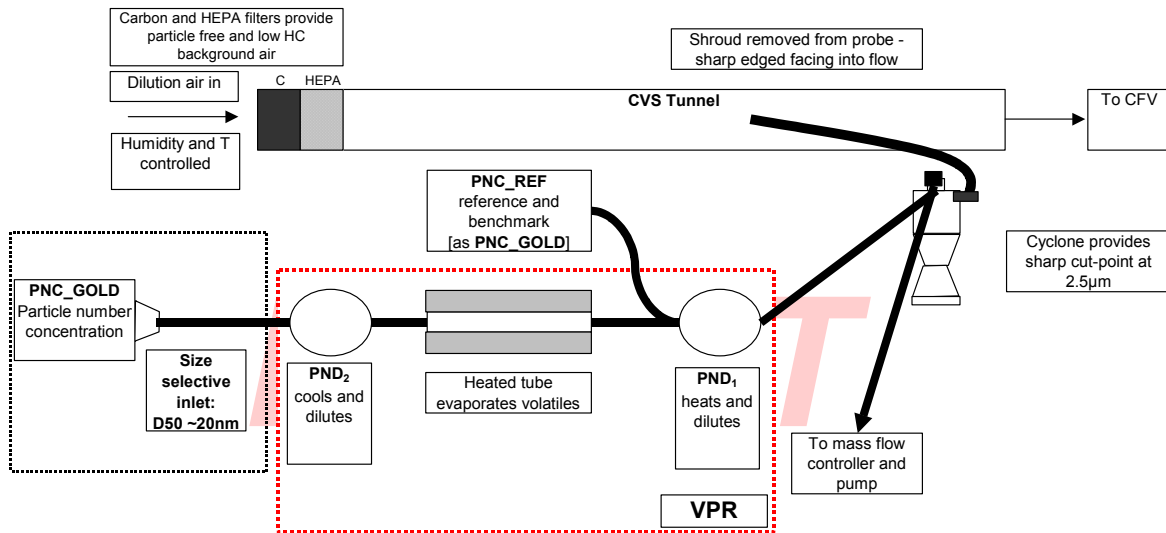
Carbon and HEPA filters provide particle free and low HC background air

Dilution air in

Humidity and T controlled

C HEPA

CVS Tunnel

Shroud removed from probe - sharp edged facing into flow

To CFV

PNC_REF reference and benchmark [as PNC_GOLD]

Cyclone provides sharp cut-point at 2.5µm

PNC_GOLD Particle number concentration

Size selective inlet: D50 ~20nm

PND$_2$ cools and dilutes

Heated tube evaporates volatiles

PND$_1$ heats and dilutes

To mass flow controller and pump

VPR